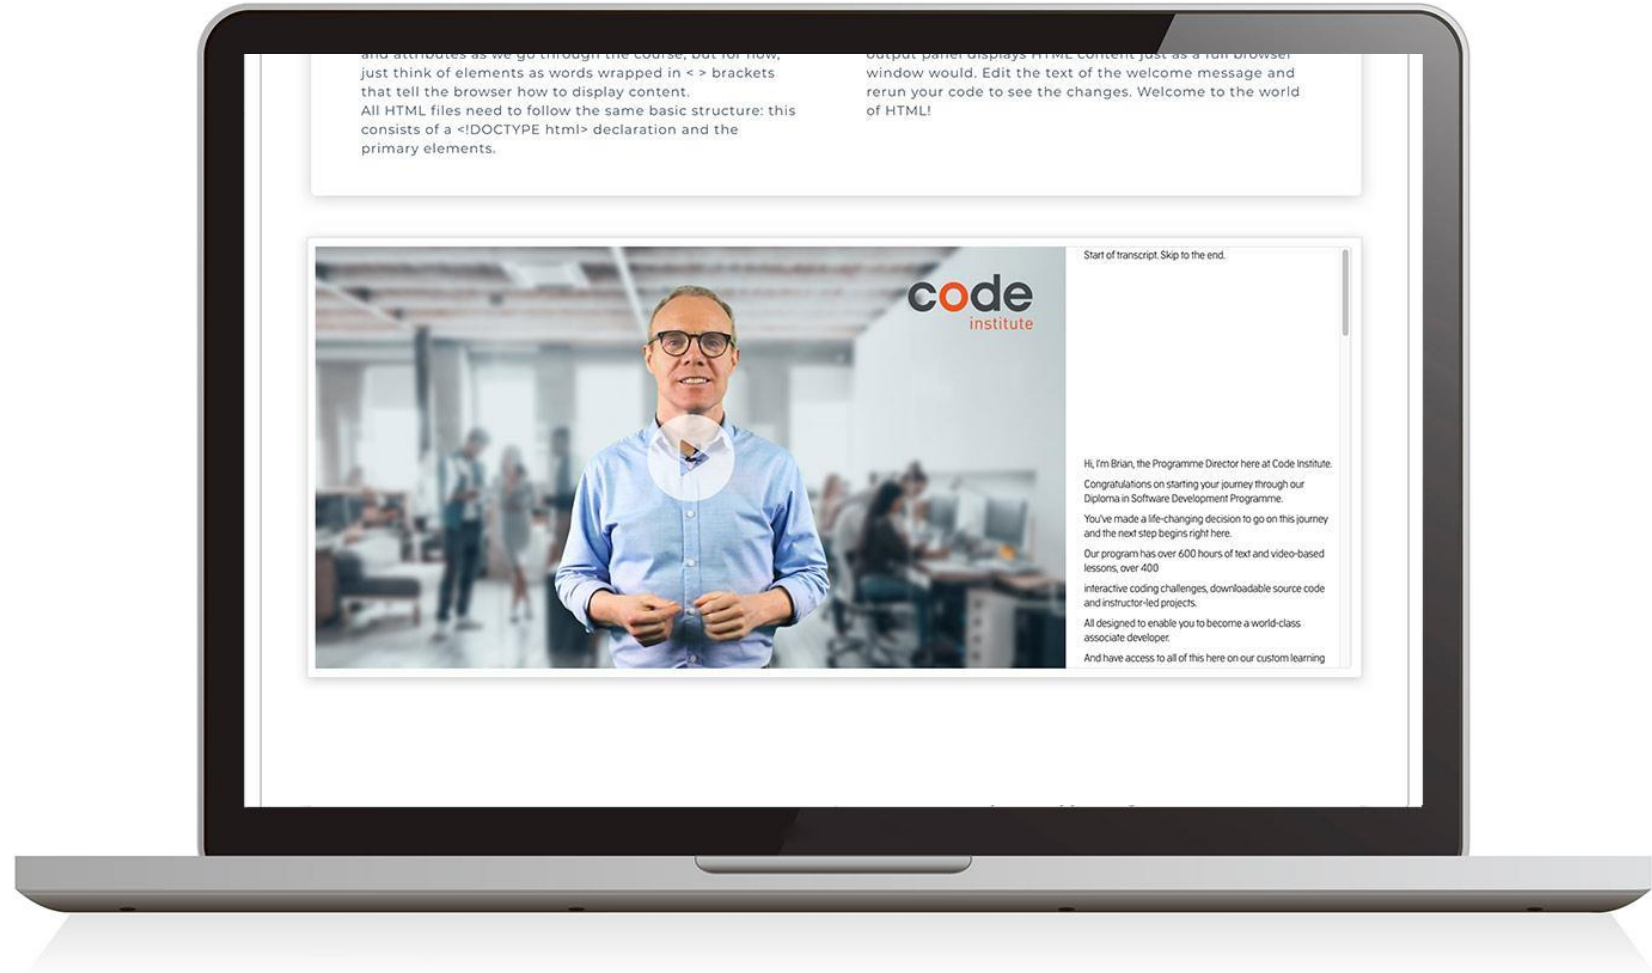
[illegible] and attributes as we go through the course, but for now, just think of elements as words wrapped in < > brackets that tell the browser how to display content.
All HTML files need to follow the same basic structure: this consists of a <!DOCTYPE html> declaration and the primary elements.

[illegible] output panel displays HTML content just as a full browser window would. Edit the text of the welcome message and rerun your code to see the changes. Welcome to the world of HTML!

code
institute

Start of transcript. Skip to the end.

Hi, I'm Brian, the Programme Director here at Code Institute.

Congratulations on starting your journey through our Diploma in Software Development Programme.

You've made a life-changing decision to go on this journey and the next step begins right here.

Our program has over 600 hours of text and video-based lessons, over 400

interactive coding challenges, downloadable source code and instructor-led projects.

All designed to enable you to become a world-class associate developer.

And have access to all of this here on our custom learning